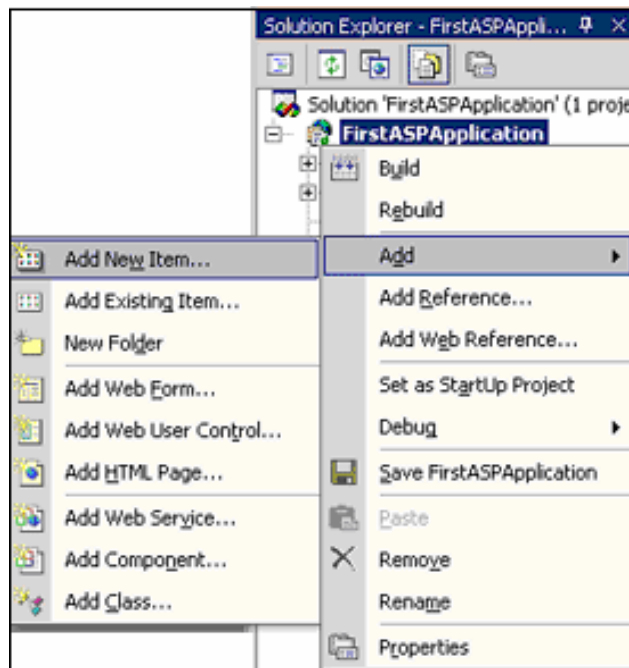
Solution Explorer - FirstASPAppli...

Solution 'FirstASPApplication' (1 proje

FirstASPApplication

Build

Rebuild

Add

Add Reference...

Add Web Reference...

Set as StartUp Project

Debug

Save FirstASPApplication

Paste

Remove

Rename

Properties

Add New Item...

Add Existing Item...

New Folder

Add Web Form...

Add Web User Control...

Add HTML Page...

Add Web Service...

Add Component...

Add Class...